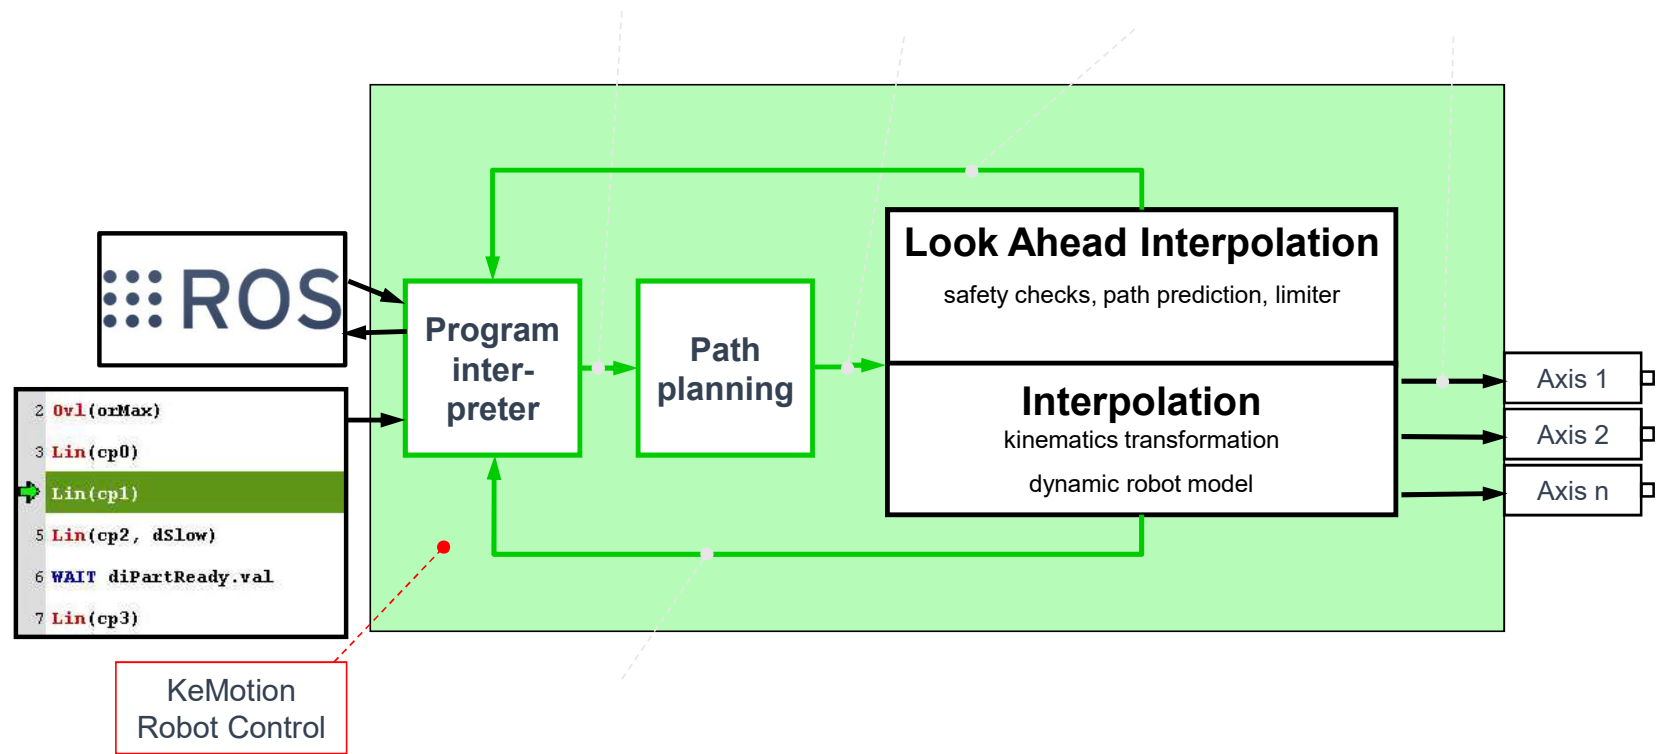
ROS

2 Ovl(orMax)
3 Lin(cp0)
Lin(cp1)
5 Lin(cp2, dSlow)
6 WAIT diPartReady.val
7 Lin(cp3)

Program interpreter

Path planning

Look Ahead Interpolation
safety checks, path prediction, limiter

Interpolation
kinematics transformation
dynamic robot model

Axis 1
Axis 2
Axis n

KeMotion Robot Control